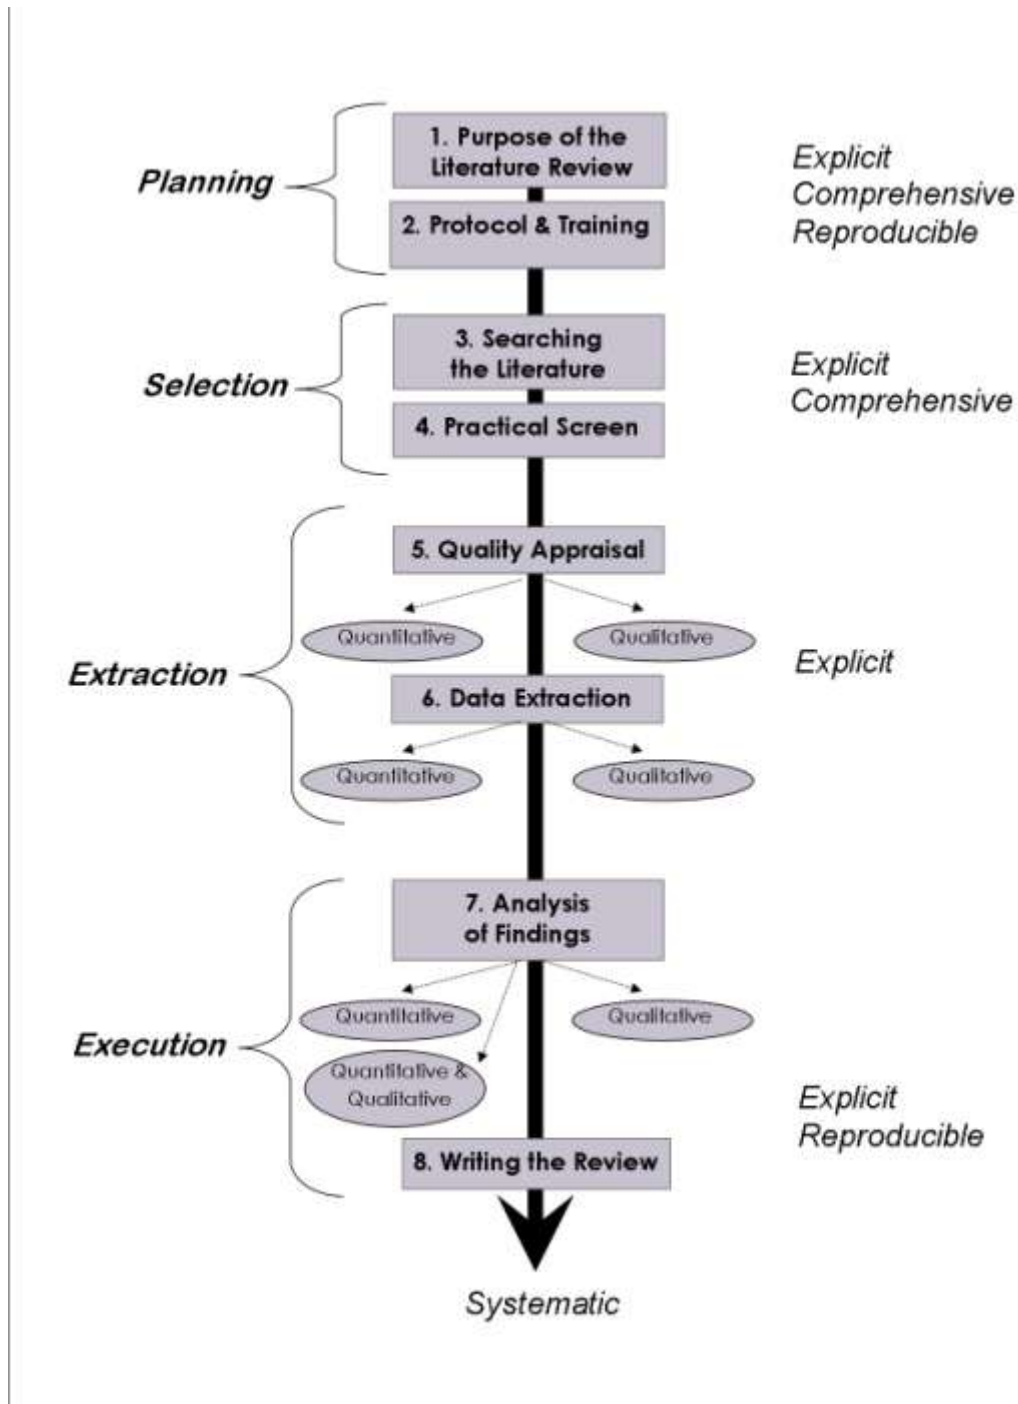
Planning

1. Purpose of the Literature Review

2. Protocol & Training

Explicit
Comprehensive
Reproducible

Selection

3. Searching the Literature

4. Practical Screen

Explicit
Comprehensive

Extraction

5. Quality Appraisal

Quantitative

Qualitative

Explicit

6. Data Extraction

Quantitative

Qualitative

Execution

7. Analysis of Findings

Quantitative

Qualitative

Quantitative & Qualitative

Explicit
Reproducible

8. Writing the Review

Systematic